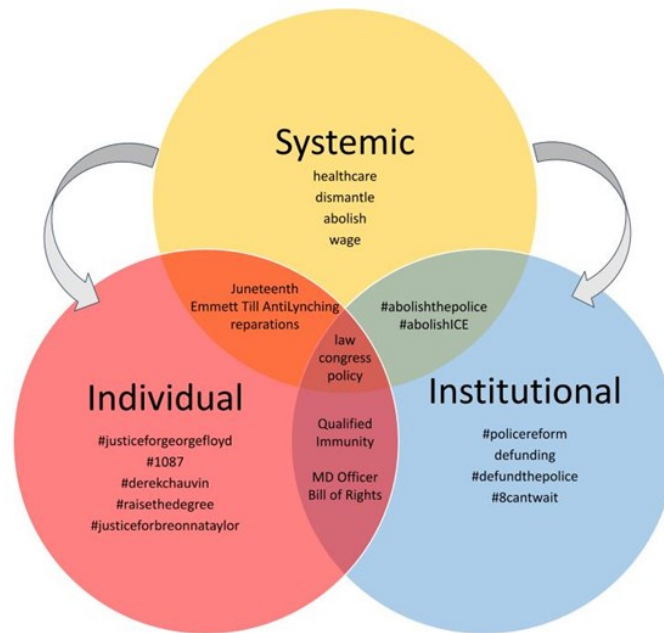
Systemic
healthcare
dismantle
abolish
wage

Juneteenth
Emmett Till AntiLynching
reparations

#abolishthepolice
#abolishICE

law
congress
policy

Individual
#justiceforgeorgefloyd
#1087
#derekchauvin
#raisethedegree
#justiceforbreonnataylor

Qualified
Immunity

MD Officer
Bill of Rights

Institutional
#policereform
defunding
#defundthepolice
#8cantwait